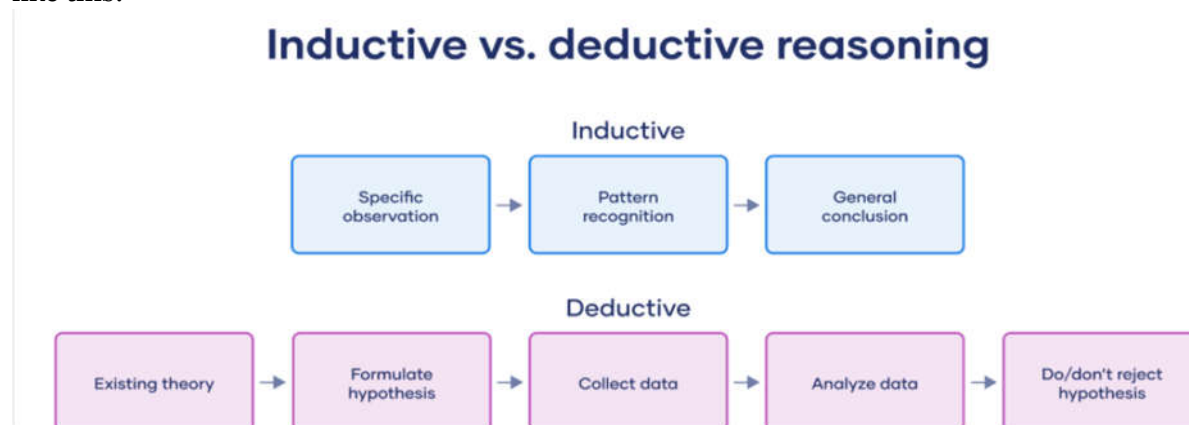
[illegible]

Inductive vs. deductive reasoning

Inductive

Specific observation → Pattern recognition → General conclusion

Deductive

Existing theory → Formulate hypothesis → Collect data → Analyze data → Do/don't reject hypothesis